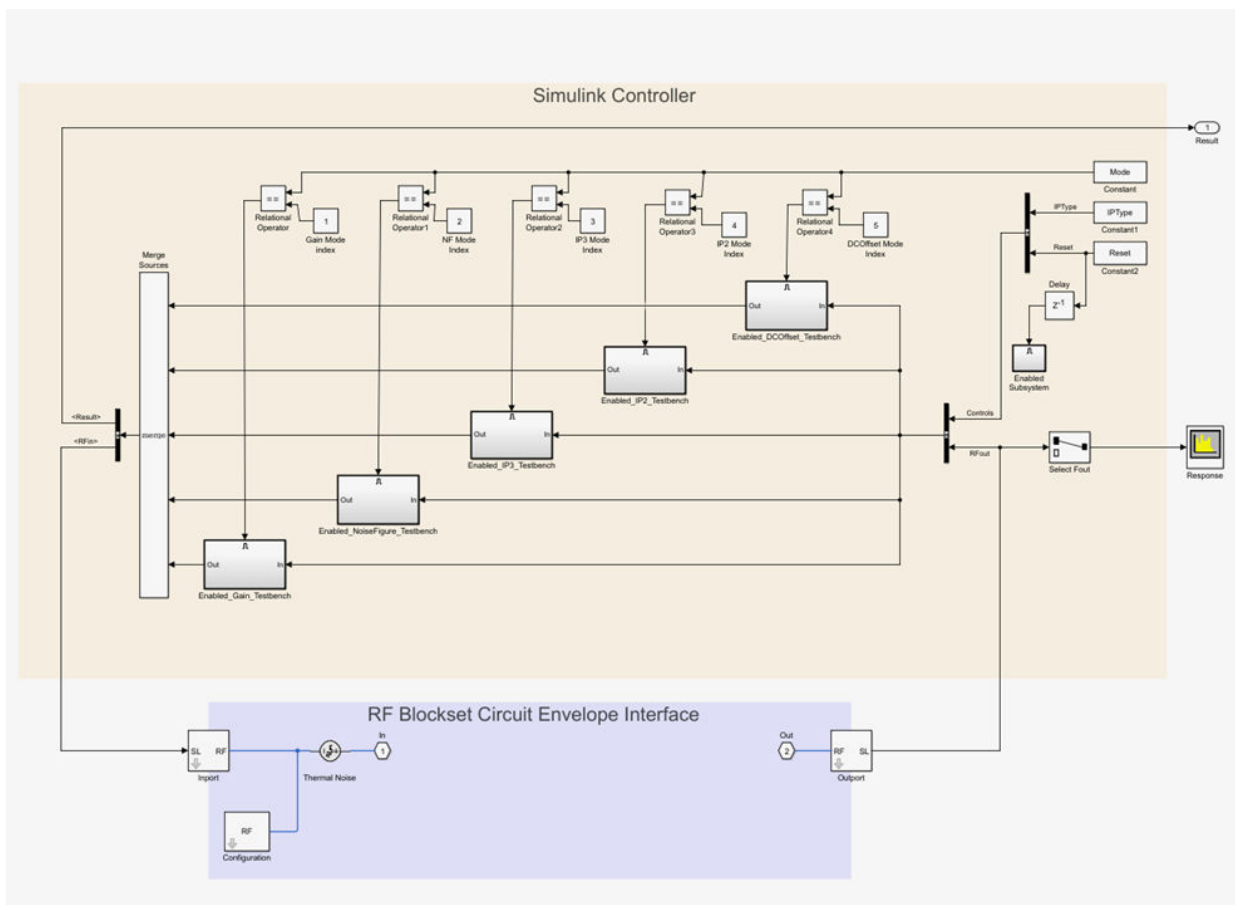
Simulink Controller

1
Result

Mode
Constant

==
Relational Operator

1
Gain Mode index

==
Relational Operator1

2
NF Mode Index

==
Relational Operator2

3
IP3 Mode Index

==
Relational Operator3

4
IP2 Mode Index

==
Relational Operator4

5
DCOffset Mode Index

IPType
IPType
Constant1

Reset
Reset
Constant2

Delay
$z^{-1}$

Enabled Subsystem

Merge Sources
merge

Out In
Enabled_DCOffset_Testbench

Out In
Enabled_IP2_Testbench

Out In
Enabled_IP3_Testbench

Out In
Enabled_NoiseFigure_Testbench

Out In
Enabled_Gain_Testbench

<Result>
<RFin>

Controls
RFout

Select Fout

Response

RF Blockset Circuit Envelope Interface

SL RF
Inport

Thermal Noise

1
In

RF
Configuration

Out
2

RF SL
Outport